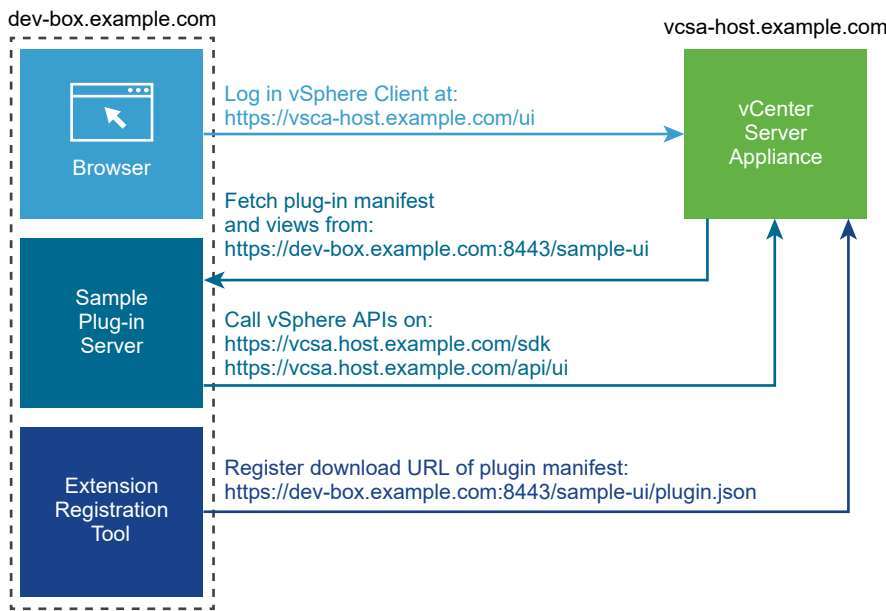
dev-box.example.com

vcsa-host.example.com

Browser

Log in vSphere Client at:
https://vsca-host.example.com/ui

vCenter Server Appliance

Fetch plug-in manifest and views from:
https://dev-box.example.com:8443/sample-ui

Sample Plug-in Server

Call vSphere APIs on:
https://vcsa.host.example.com/sdk
https://vcsa.host.example.com/api/ui

Extension Registration Tool

Register download URL of plugin manifest:
https://dev-box.example.com:8443/sample-ui/plugin.json